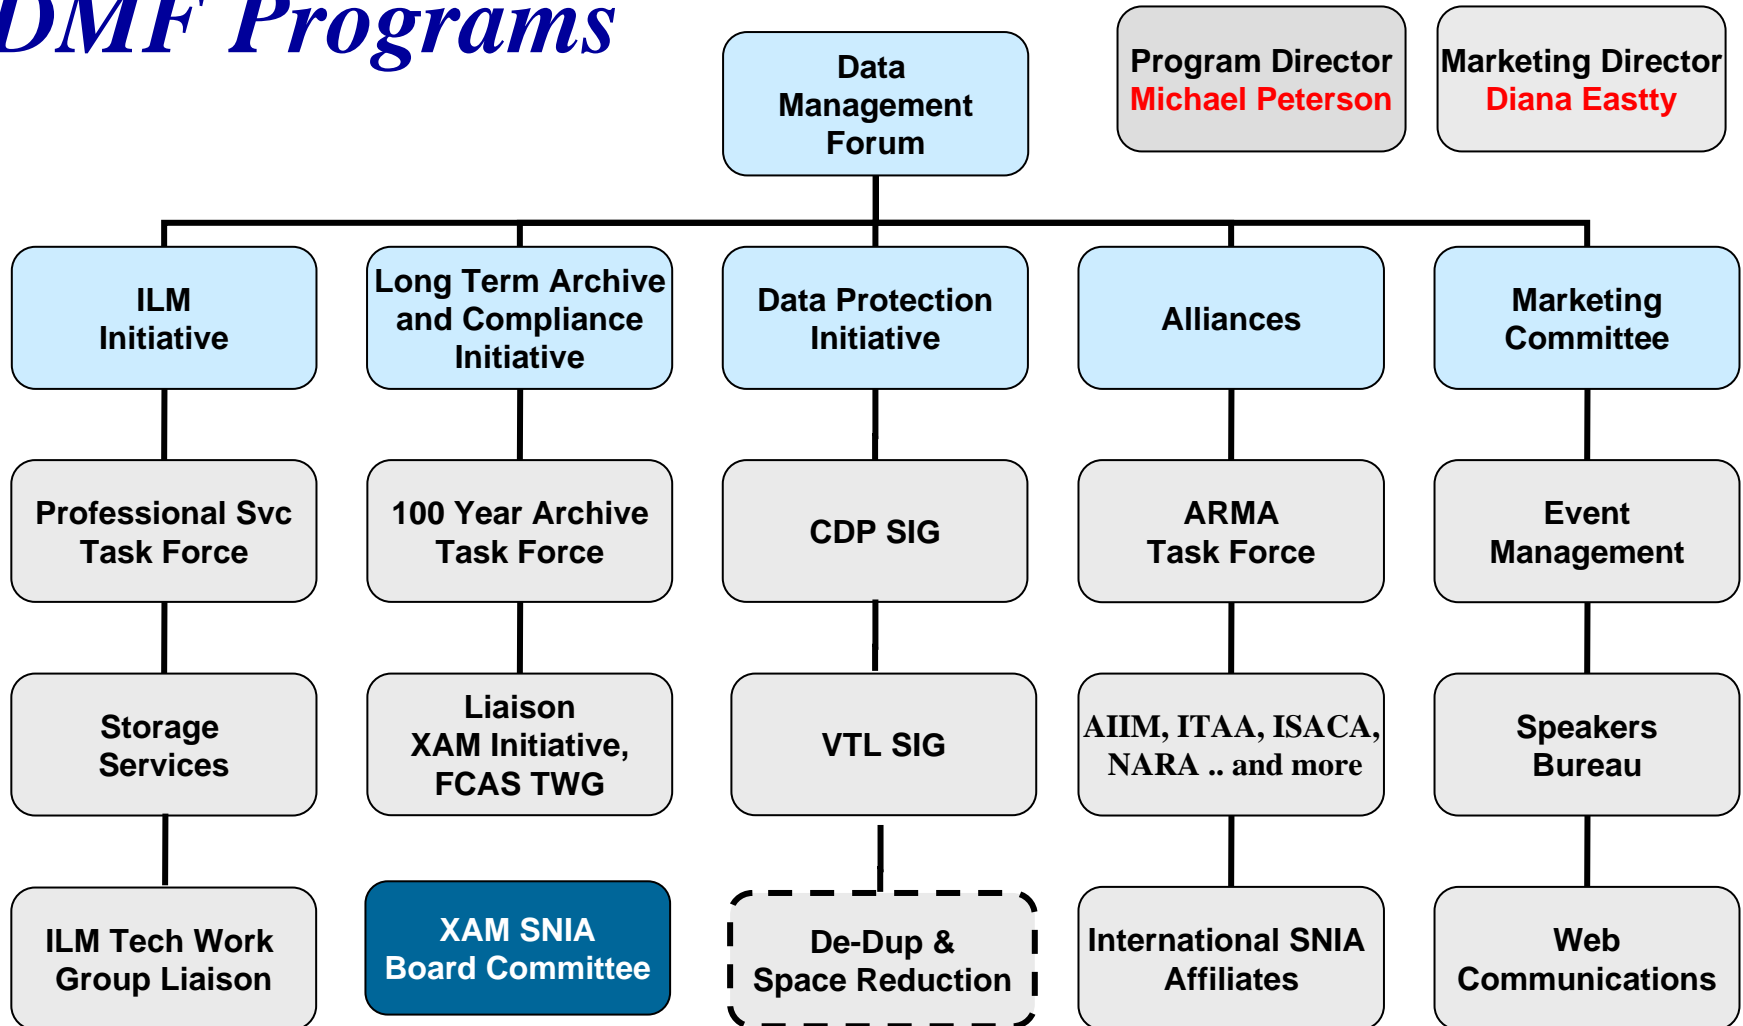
DMF Programs

Data Management Forum

Program Director
Michael Peterson

Marketing Director
Diana Eastty

ILM Initiative

Long Term Archive and Compliance Initiative

Data Protection Initiative

Alliances

Marketing Committee

Professional Svc Task Force

100 Year Archive Task Force

CDP SIG

ARMA Task Force

Event Management

Storage Services

Liaison XAM Initiative, FCAS TWG

VTL SIG

AIIM, ITAA, ISACA, NARA .. and more

Speakers Bureau

ILM Tech Work Group Liaison

XAM SNIA Board Committee

De-Dup & Space Reduction

International SNIA Affiliates

Web Communications